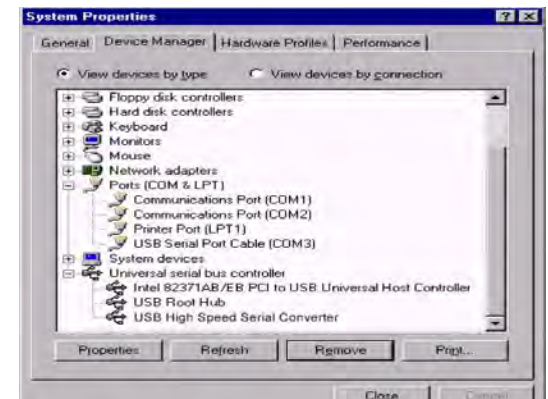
System Properties

? X

General | Device Manager | Hardware Profiles | Performance

View devices by type   View devices by connection

Floppy disk controllers
Hard disk controllers
Keyboard
Monitors
Mouse
Network adapters
Ports (COM & LPT)
Communications Port (COM1)
Communications Port (COM2)
Printer Port (LPT1)
USB Serial Port Cable (COM3)
System devices
Universal serial bus controller
Intel 82371AB/EB PCI to USB Universal Host Controller
USB Root Hub
USB High Speed Serial Converter

Properties | Refresh | Remove | Print...

Close | Cancel